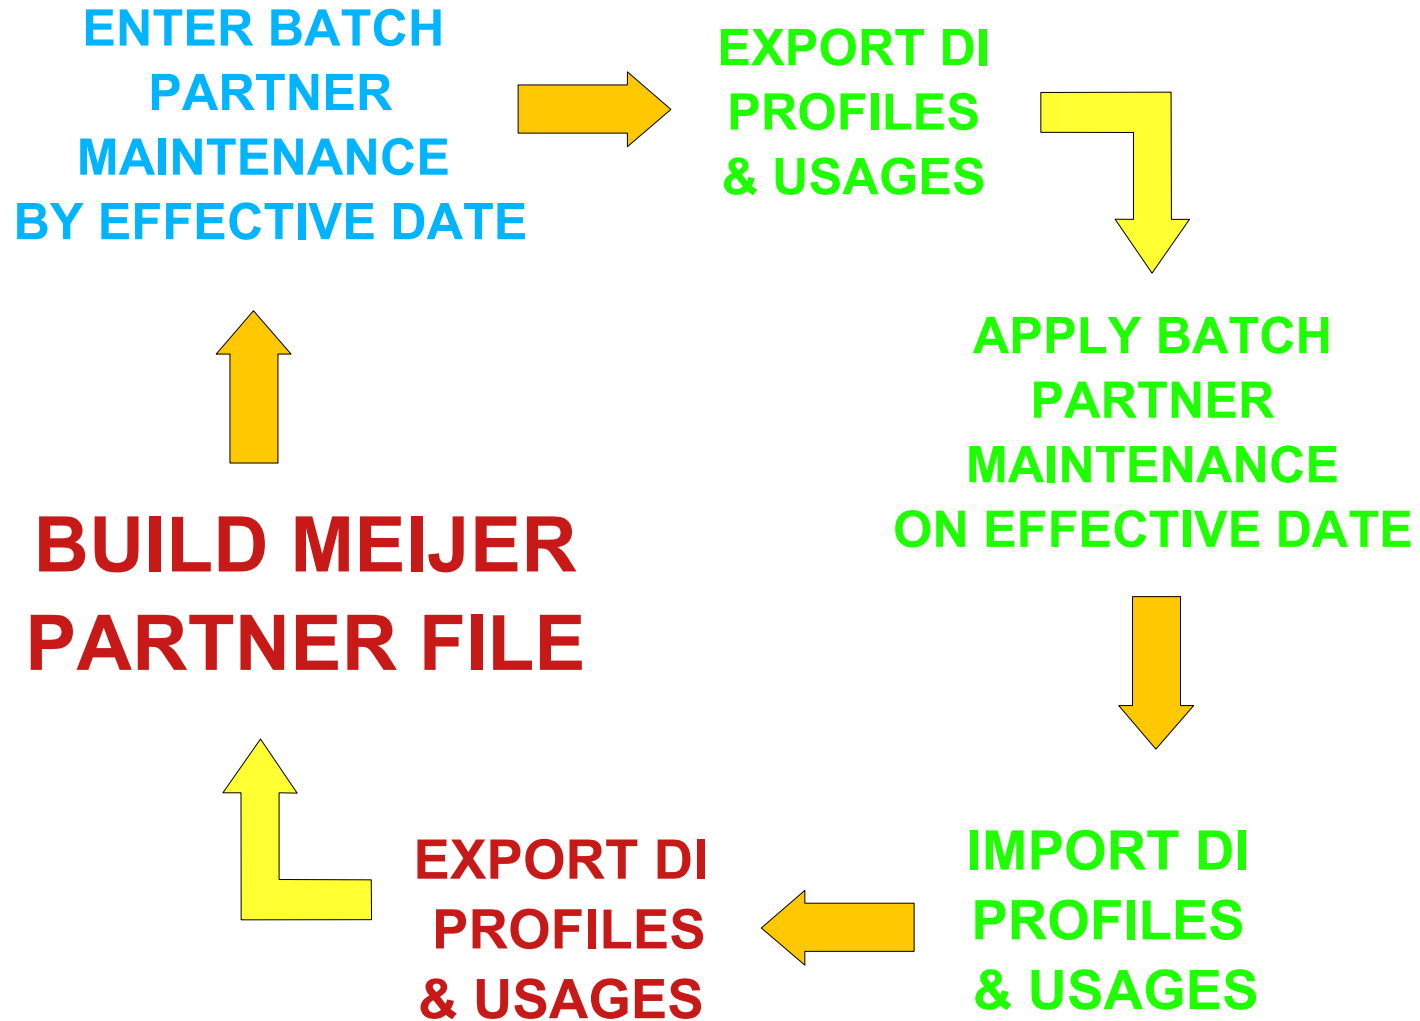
ENTER BATCH PARTNER MAINTENANCE BY EFFECTIVE DATE

EXPORT DI PROFILES & USAGES

APPLY BATCH PARTNER MAINTENANCE ON EFFECTIVE DATE

IMPORT DI PROFILES & USAGES

EXPORT DI PROFILES & USAGES

BUILD MEIJER PARTNER FILE